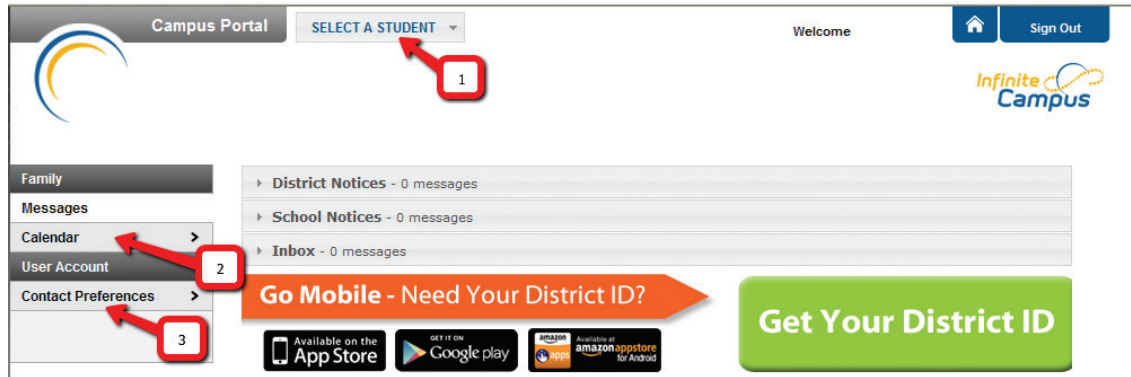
Campus Portal

SELECT A STUDENT

Welcome

Sign Out

1

Infinite Campus

Family

Messages

Calendar

User Account

Contact Preferences

2

3

District Notices - 0 messages

School Notices - 0 messages

Inbox - 0 messages

Go Mobile - Need Your District ID?

Get Your District ID

Available on the App Store

GET IT ON Google play

amazon apps Available at amazon appstore for Android